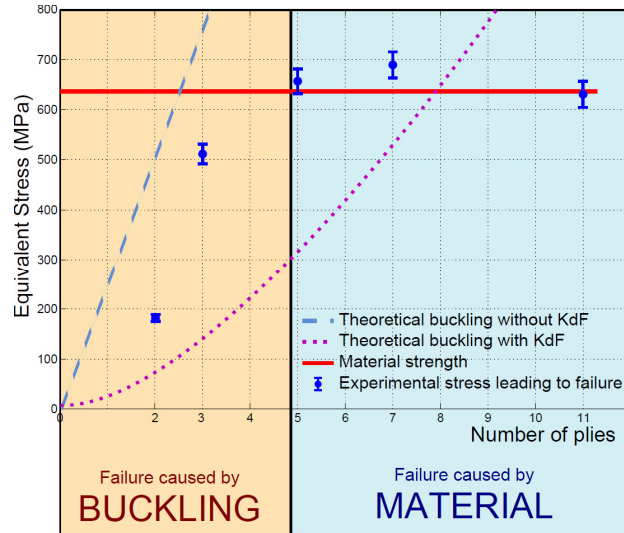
800
700
600
500
400
300
200
100
0
Equivalent Stress (MPa)
0
2
3
4
5
6
7
8
9
10
11
Number of plies

Theoretical buckling without KdF
Theoretical buckling with KdF
Material strength
Experimental stress leading to failure

Failure caused by
BUCKLING

Failure caused by
MATERIAL